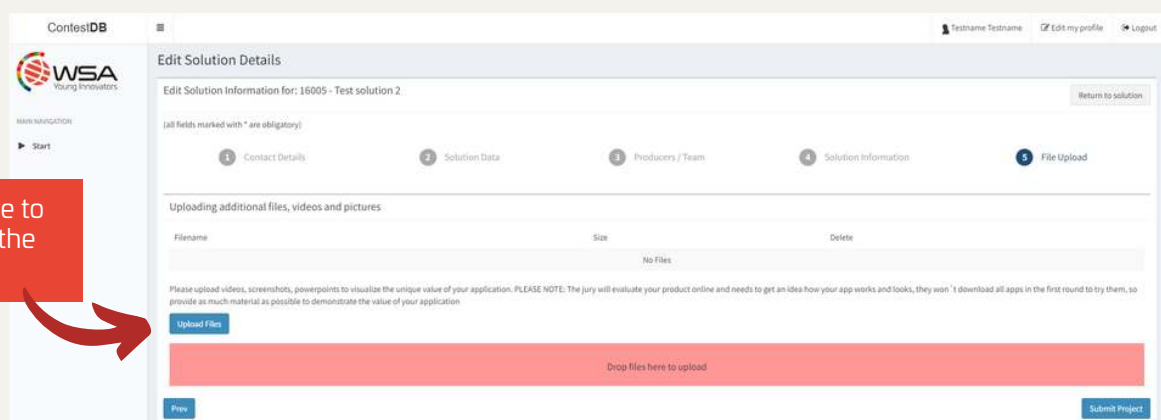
ContestDB

≡

Testname Testname

Edit my profile

Logout

WSA Young Innovators

MAIN NAVIGATION

Start

e to
the

Edit Solution Details

Edit Solution Information for: 16005 - Test solution 2

Return to solution

(all fields marked with * are obligatory)

1 Contact Details

2 Solution Data

3 Producers / Team

4 Solution Information

5 File Upload

Uploading additional files, videos and pictures

| Filename | Size | Delete |
|---|---|---|
| | No Files | |

Please upload videos, screenshots, powerpoints to visualize the unique value of your application. PLEASE NOTE: The jury will evaluate your product online and needs to get an idea how your app works and looks, they won´t download all apps in the first round to try them, so provide as much material as possible to demonstrate the value of your application

Upload Files

Drop files here to upload

Prev

Submit Project